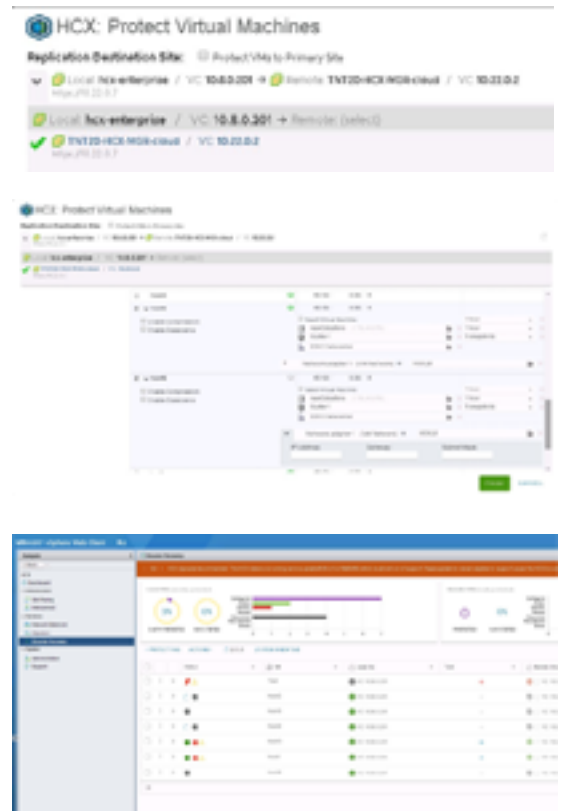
HCX: Protect Virtual Machines

Replication Destination Site: Protect VMs to Primary Site

Local: hcx-enterprise / VC 10.8.0.201 → Remote: TNT20-HCX-MGR-cloud / VC 10.22.0.2
https://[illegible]

Local: hcx-enterprise / VC 10.8.0.201 → Remote: (select)

TNT20-HCX-MGR-cloud / VC 10.22.0.2
https://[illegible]

HCX: Protect Virtual Machines

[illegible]